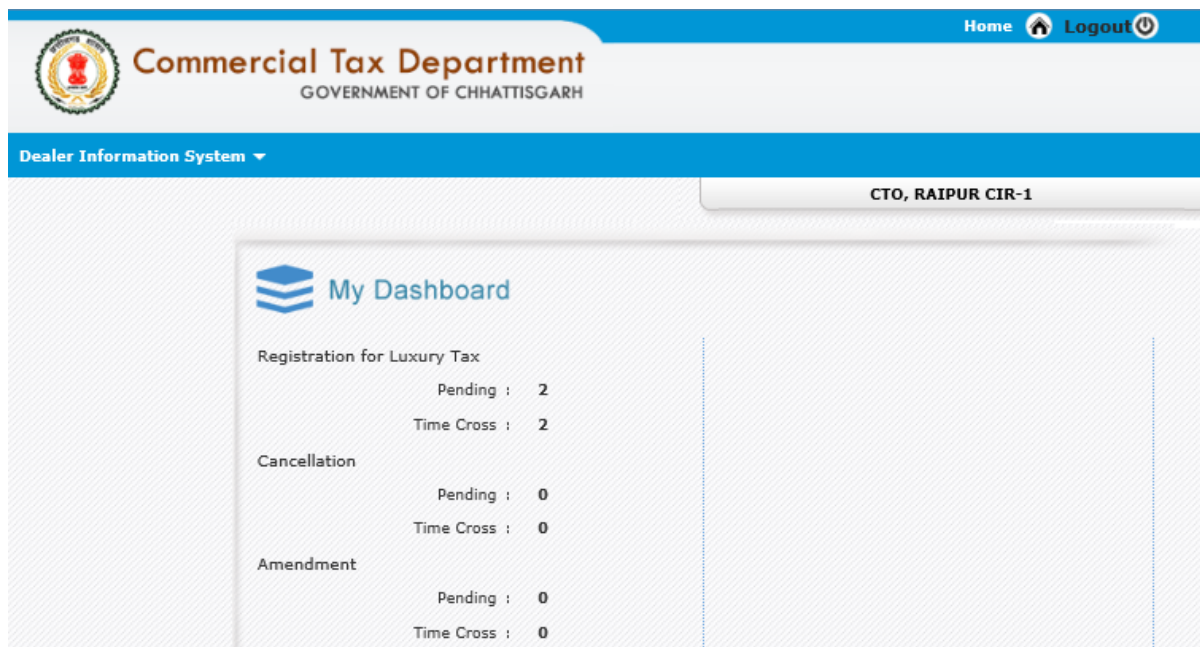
Home Logout

Commercial Tax Department
GOVERNMENT OF CHHATTISGARH

Dealer Information System

CTO, RAIPUR CIR-1

My Dashboard

Registration for Luxury Tax
Pending : 2
Time Cross : 2

Cancellation
Pending : 0
Time Cross : 0

Amendment
Pending : 0
Time Cross : 0